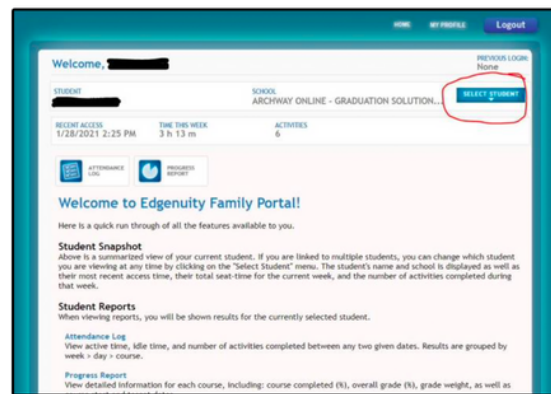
HOME MY PROFILE Logout

Welcome, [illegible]

PREVIOUS LOGIN: None

STUDENT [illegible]

SCHOOL ARCHWAY ONLINE - GRADUATION SOLUTION...

SELECT STUDENT

RECENT ACCESS 1/28/2021 2:25 PM

TIME THIS WEEK 3 h 13 m

ACTIVITIES 6

ATTENDANCE LOG

PROGRESS REPORT

Welcome to Edgenuity Family Portal!

Here is a quick run through of all the features available to you.

Student Snapshot

Above is a summarized view of your current student. If you are linked to multiple students, you can change which student you are viewing at any time by clicking on the "Select Student" menu. The student's name and school is displayed as well as their most recent access time, their total seat-time for the current week, and the number of activities completed during that week.

Student Reports

When viewing reports, you will be shown results for the currently selected student.

Attendance Log

View active time, idle time, and number of activities completed between any two given dates. Results are grouped by week > day > course.

Progress Report

View detailed information for each course, including: course completed (%), overall grade (%), grade weight, as well as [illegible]